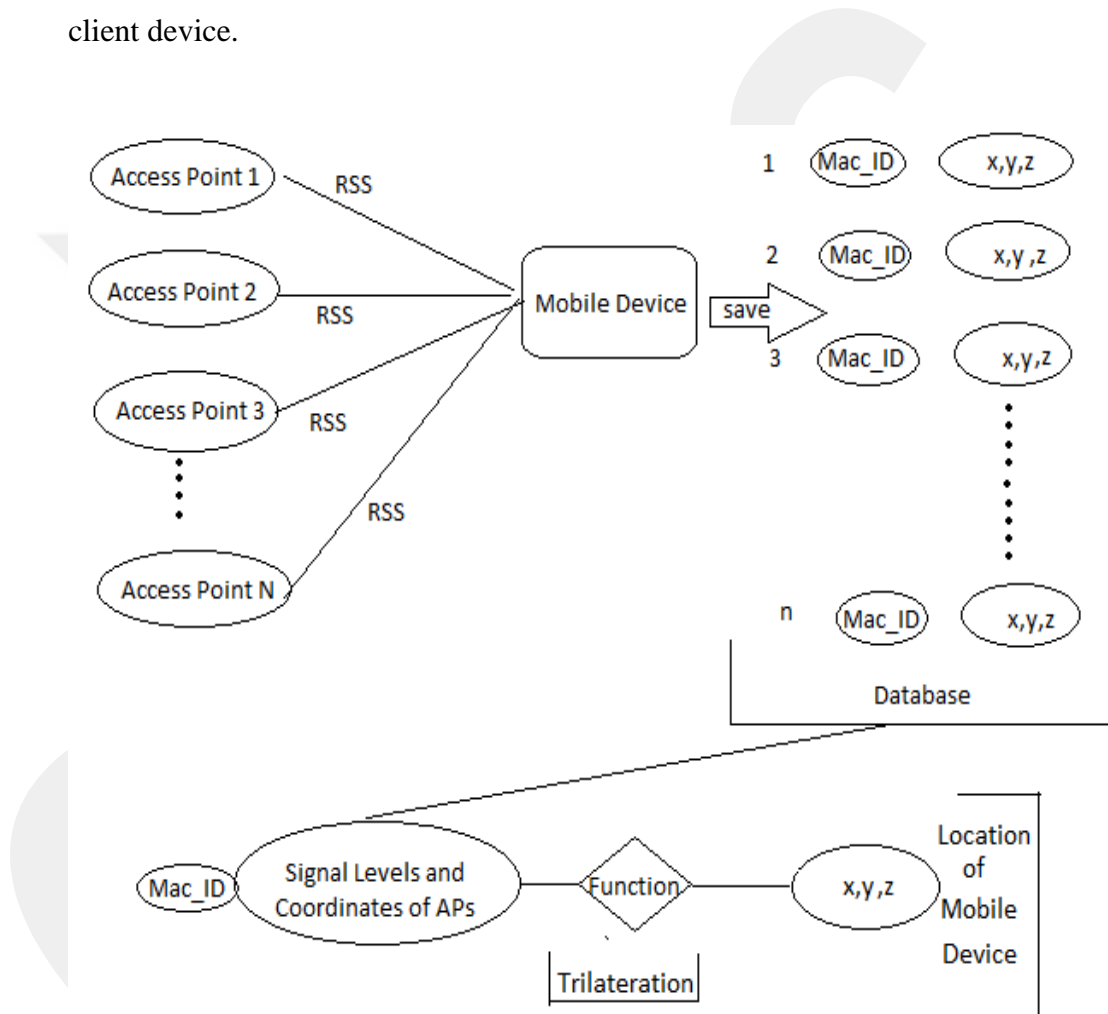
client device.

Access Point 1
RSS
Access Point 2
RSS
Access Point 3
RSS
RSS
Access Point N
Mobile Device
save
1 Mac_ID x,y,z
2 Mac_ID x,y ,z
3 Mac_ID x,y,z
n Mac_ID x,y,z
Database

Mac_ID
Signal Levels and Coordinates of APs
Function
Trilateration
x,y ,z
Location of Mobile Device